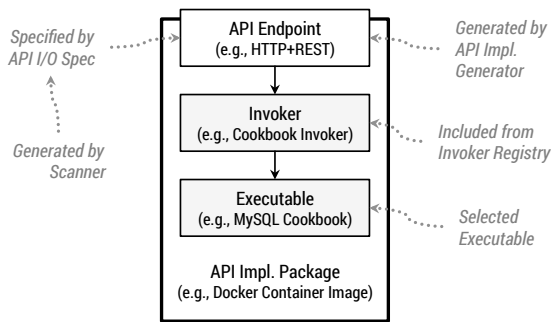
Specified by API I/O Spec

Generated by Scanner

API Endpoint
(e.g., HTTP+REST)

Generated by API Impl. Generator

Invoker
(e.g., Cookbook Invoker)

Included from Invoker Registry

Executable
(e.g., MySQL Cookbook)

Selected Executable

API Impl. Package
(e.g., Docker Container Image)